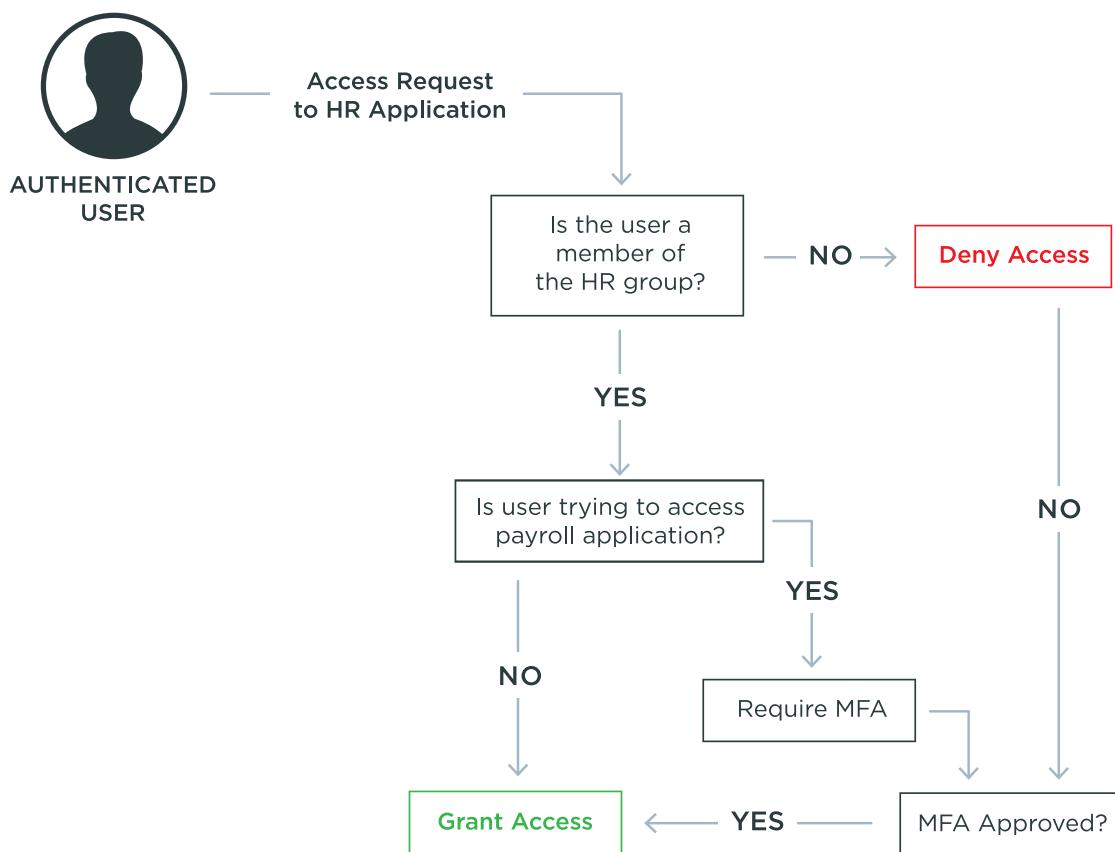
AUTHENTICATED USER

Access Request to HR Application

Is the user a member of the HR group?

NO

Deny Access

YES

Is user trying to access payroll application?

NO

YES

Require MFA

Grant Access

YES

MFA Approved?